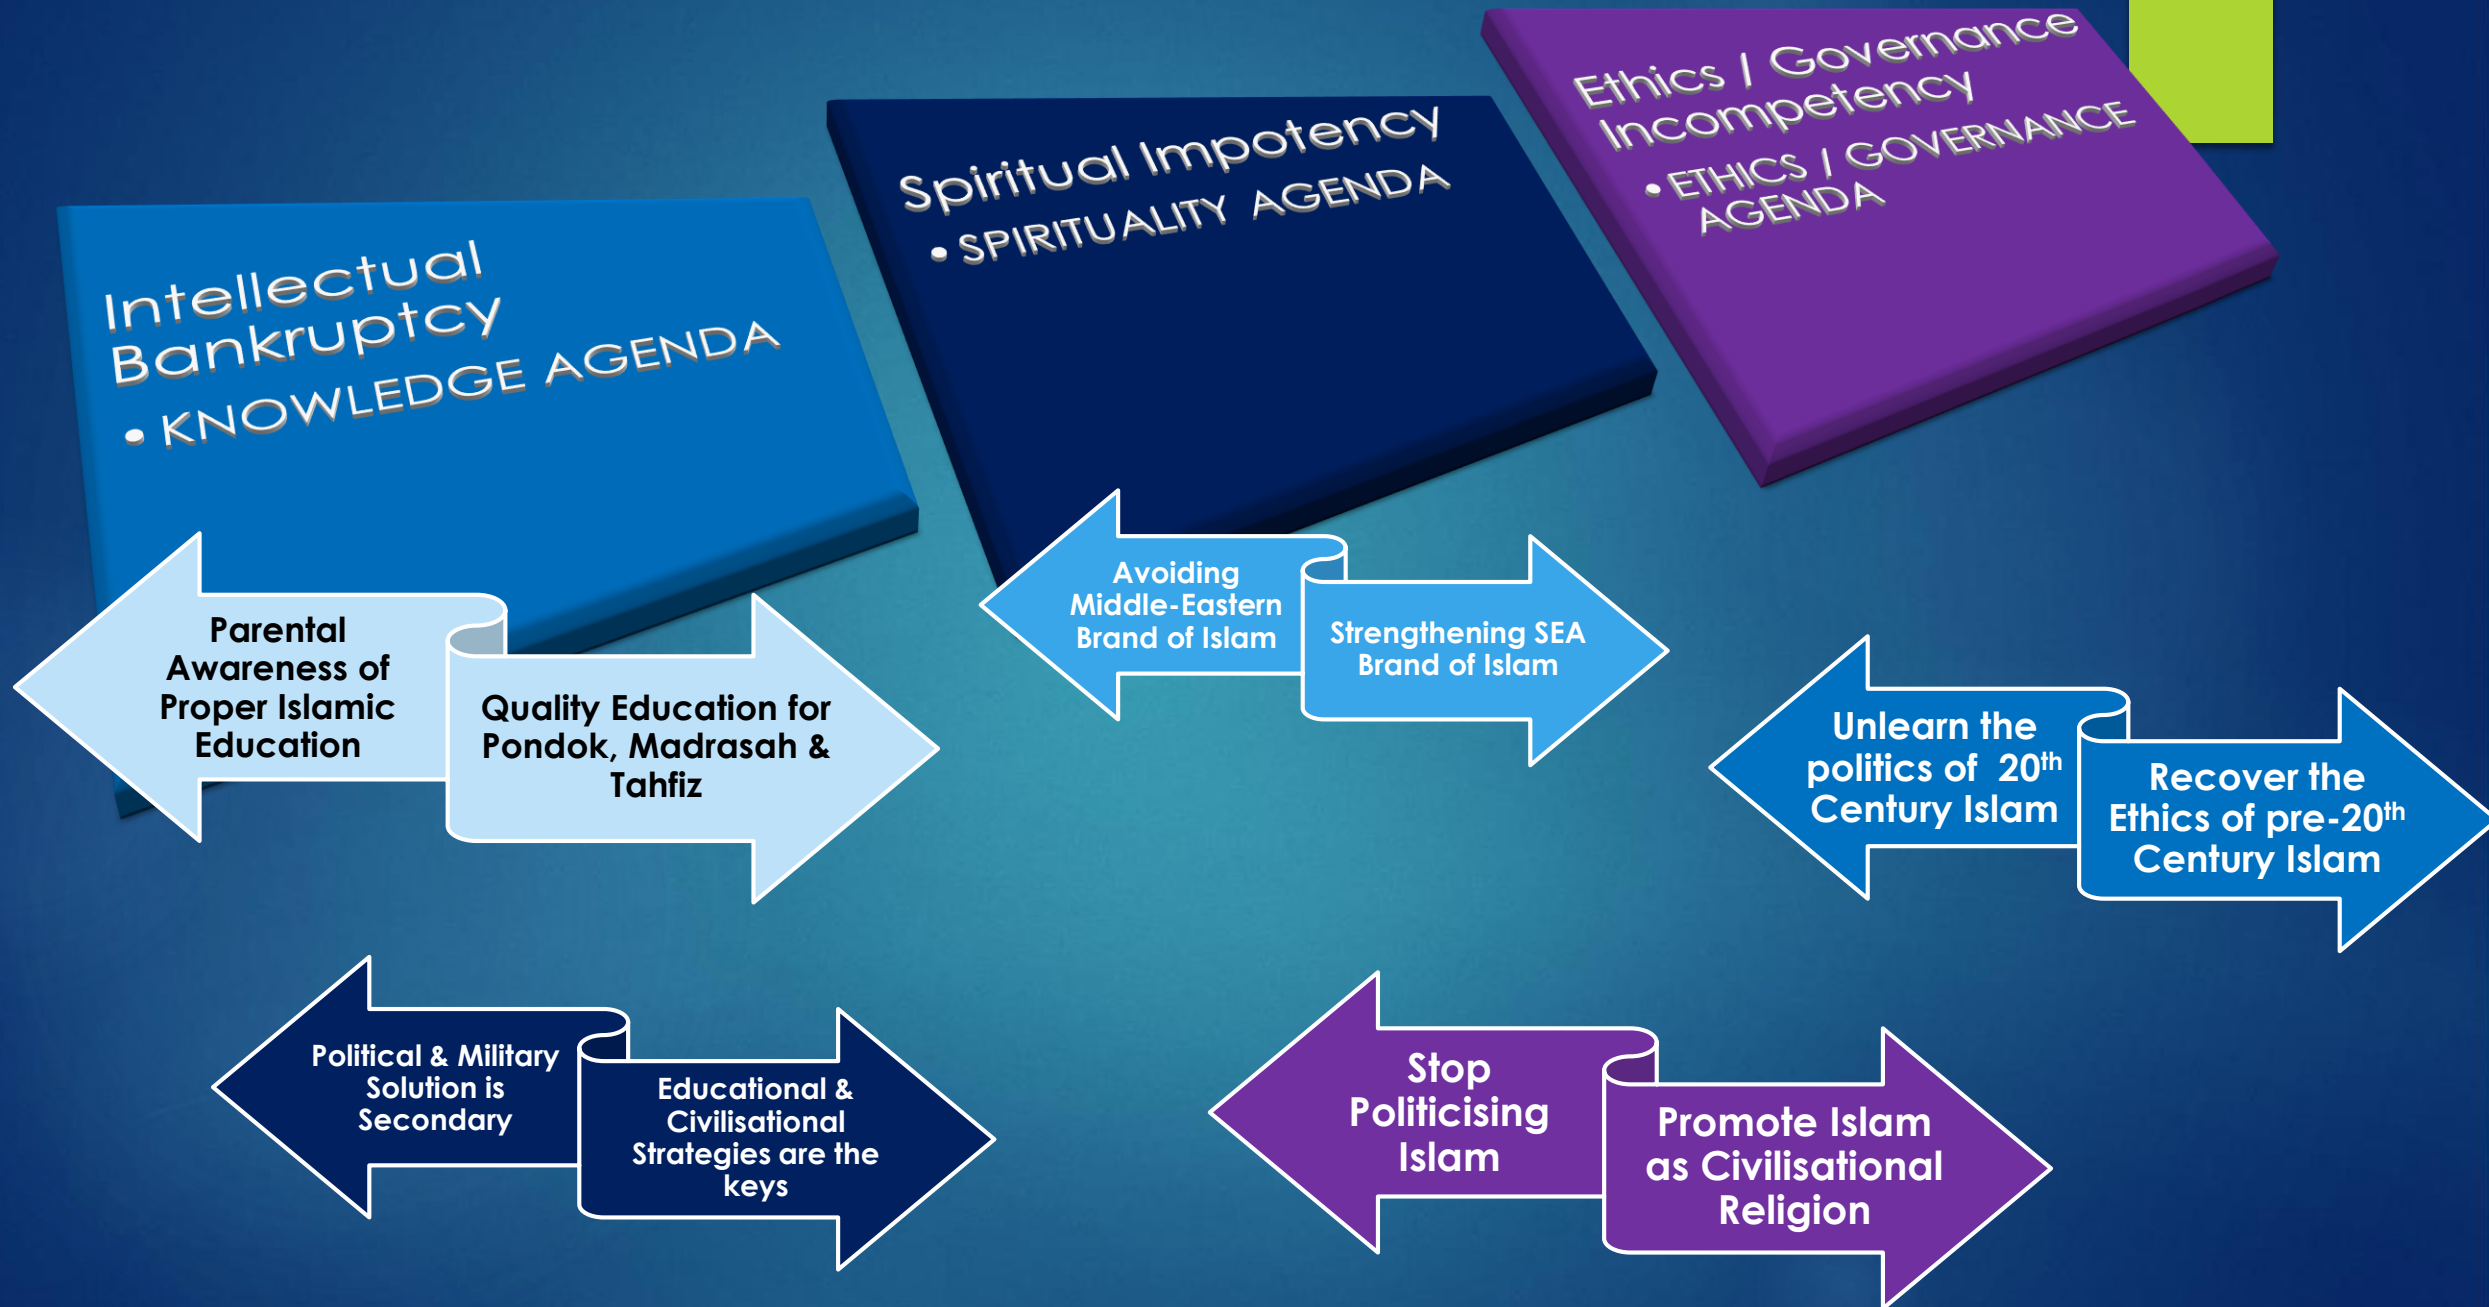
Intellectual Bankruptcy

• KNOWLEDGE AGENDA

Spiritual Impotency

• SPIRITUALITY AGENDA

Ethics / Governance Incompetency

• ETHICS / GOVERNANCE AGENDA

Parental Awareness of Proper Islamic Education

Quality Education for Pondok, Madrasah & Tahfiz

Avoiding Middle-Eastern Brand of Islam

Strengthening SEA Brand of Islam

Unlearn the politics of $20^{th}$ Century Islam

Recover the Ethics of pre-$20^{th}$ Century Islam

Political & Military Solution is Secondary

Educational & Civilisational Strategies are the keys

Stop Politicising Islam

Promote Islam as Civilisational Religion